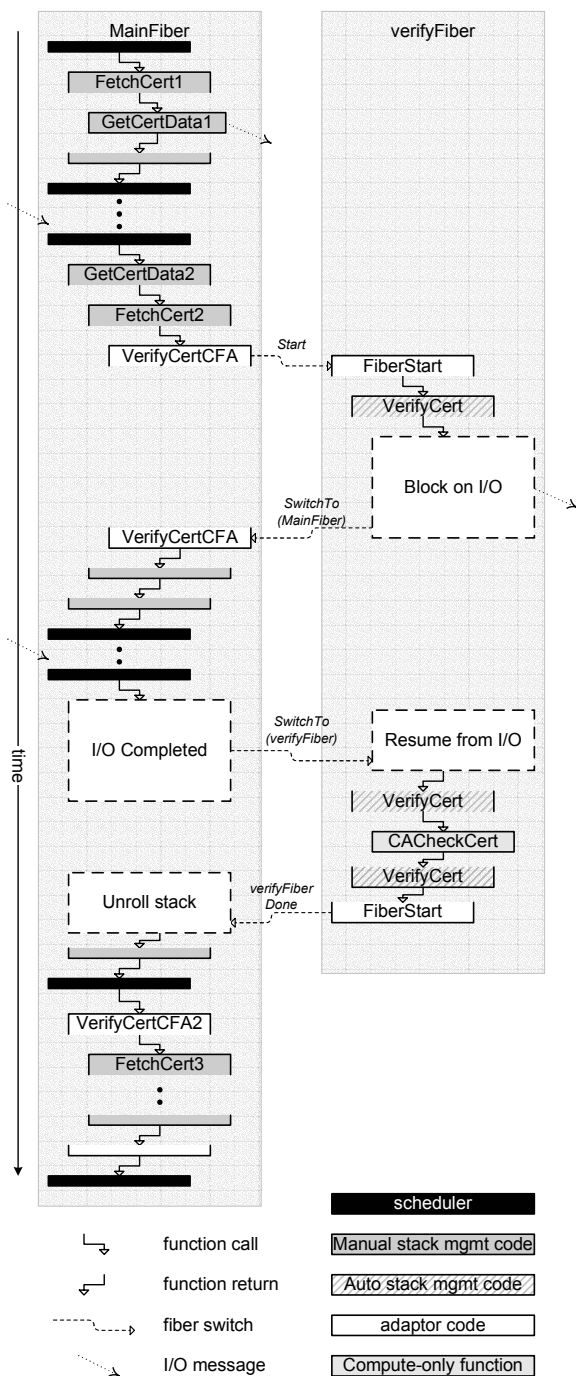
MainFiber

verifyFiber

FetchCert1

GetCertData1

GetCertData2

FetchCert2

VerifyCertCFA

Start

FiberStart

VerifyCert

Block on I/O

SwitchTo (MainFiber)

VerifyCertCFA

I/O Completed

SwitchTo (verifyFiber)

Resume from I/O

VerifyCert

CACheckCert

VerifyCert

Unroll stack

verifyFiber Done

FiberStart

VerifyCertCFA2

FetchCert3

time

scheduler

function call

Manual stack mgmt code

function return

Auto stack mgmt code

fiber switch

adaptor code

I/O message

Compute-only function